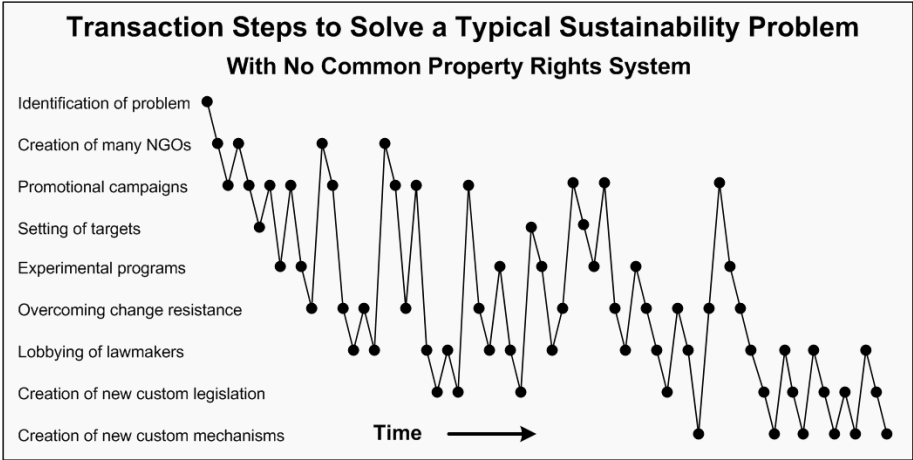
Transaction Steps to Solve a Typical Sustainability Problem
With No Common Property Rights System

Identification of problem
Creation of many NGOs
Promotional campaigns
Setting of targets
Experimental programs
Overcoming change resistance
Lobbying of lawmakers
Creation of new custom legislation
Creation of new custom mechanisms

Time